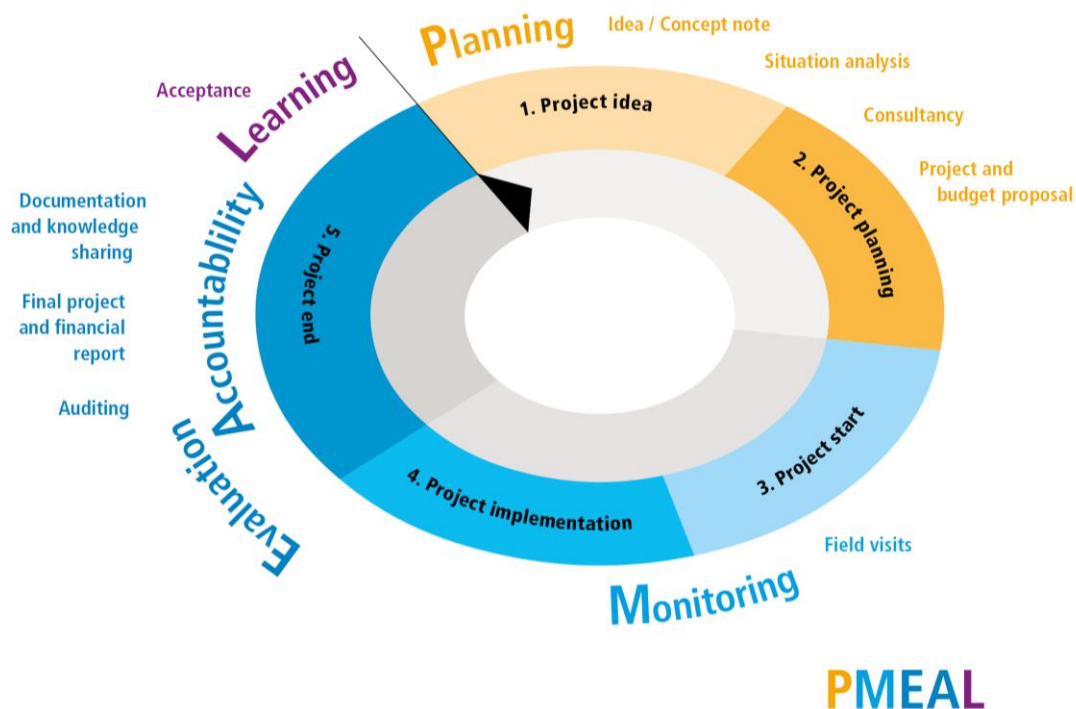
Planning

Idea / Concept note

Situation analysis

Consultancy

Project and budget proposal

1. Project idea

2. Project planning

3. Project start

4. Project implementation

5. Project end

Field visits

Monitoring

Evaluation

Accountability

Learning

Acceptance

Documentation and knowledge sharing

Final project and financial report

Auditing

PMEAL